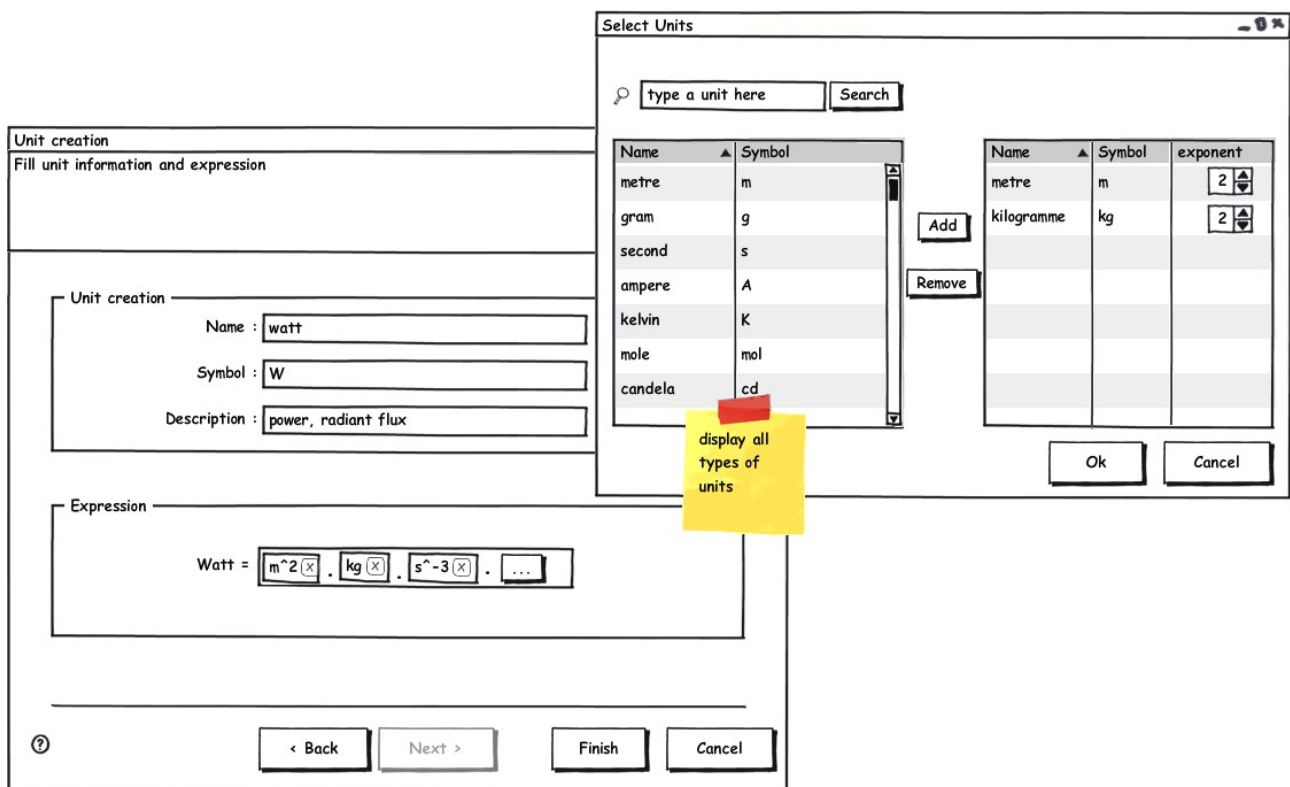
Select Units

type a unit here Search

| Name | Symbol |
|---|---|
| metre | m |
| gram | g |
| second | s |
| ampere | A |
| kelvin | K |
| mole | mol |
| candela | cd |

Add

Remove

| Name | Symbol | exponent |
|---|---|---|
| metre | m | 2 |
| kilogramme | kg | 2 |

Ok Cancel

display all types of units

Unit creation

Fill unit information and expression

Unit creation

Name : watt

Symbol : W

Description : power, radiant flux

Expression

Watt = m^2 . kg . s^-3 . ...

? < Back Next > Finish Cancel